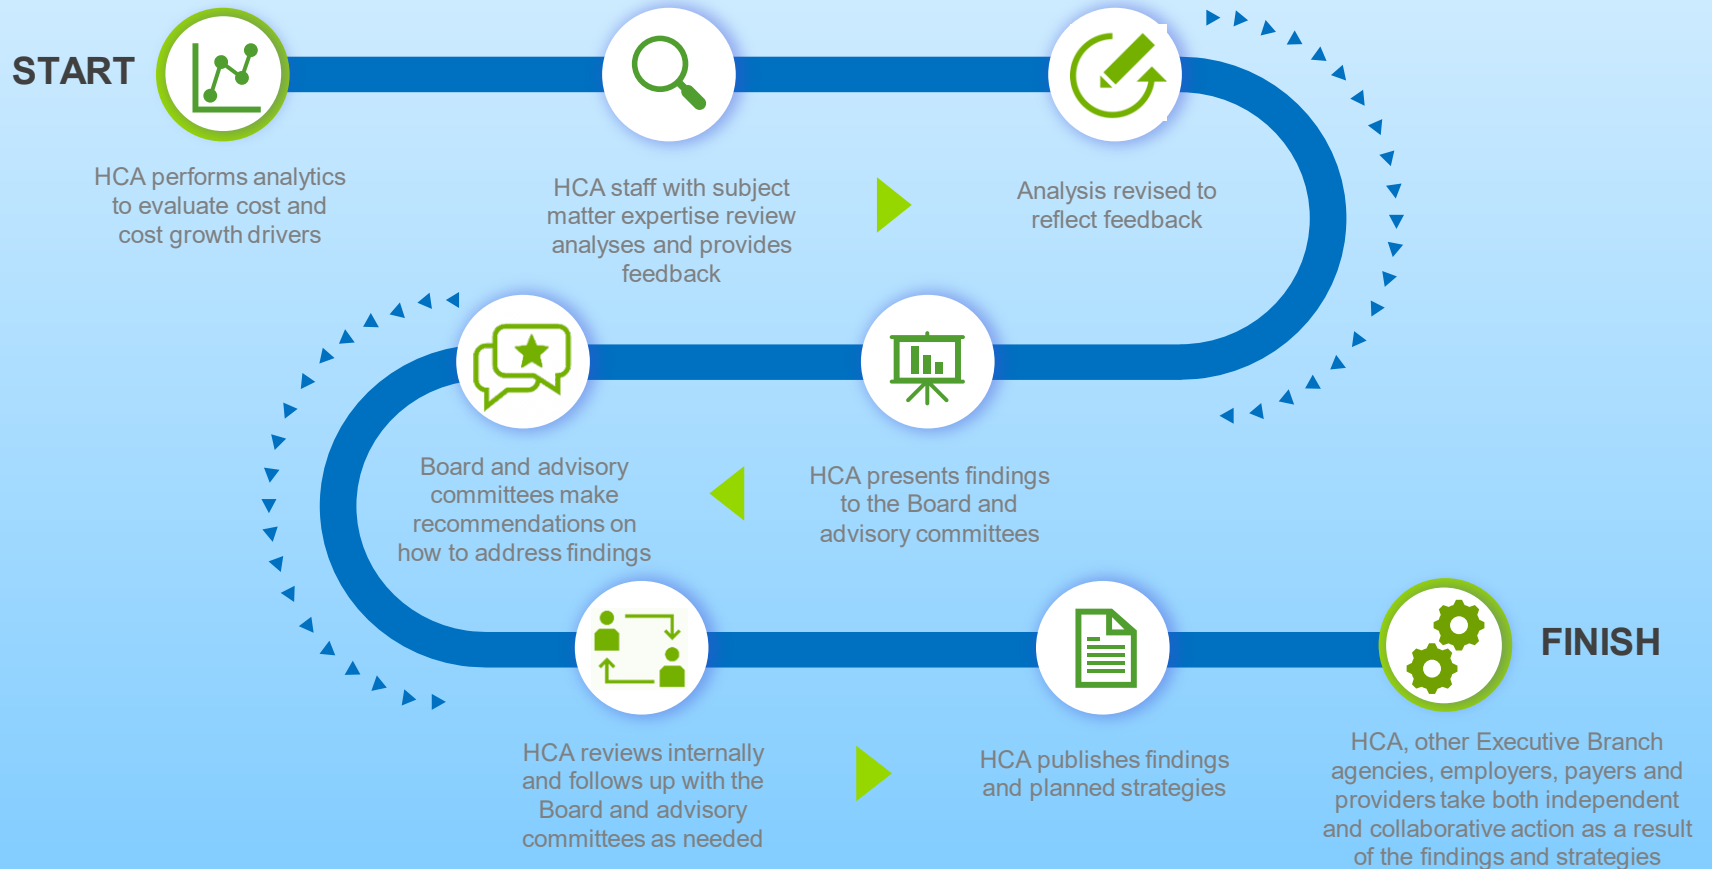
START

HCA performs analytics to evaluate cost and cost growth drivers

HCA staff with subject matter expertise review analyses and provides feedback

Analysis revised to reflect feedback

HCA presents findings to the Board and advisory committees

Board and advisory committees make recommendations on how to address findings

HCA reviews internally and follows up with the Board and advisory committees as needed

HCA publishes findings and planned strategies

FINISH

HCA, other Executive Branch agencies, employers, payers and providers take both independent and collaborative action as a result of the findings and strategies